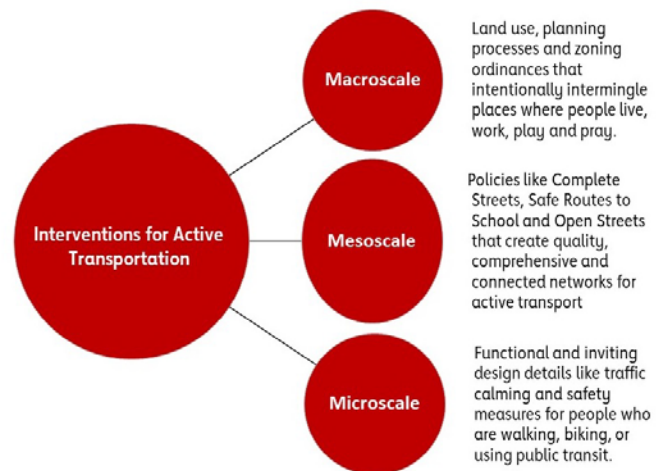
Interventions for Active Transportation

Macroscale

Land use, planning processes and zoning ordinances that intentionally intermingle places where people live, work, play and pray.

Mesoscale

Policies like Complete Streets, Safe Routes to School and Open Streets that create quality, comprehensive and connected networks for active transport

Microscale

Functional and inviting design details like traffic calming and safety measures for people who are walking, biking, or using public transit.